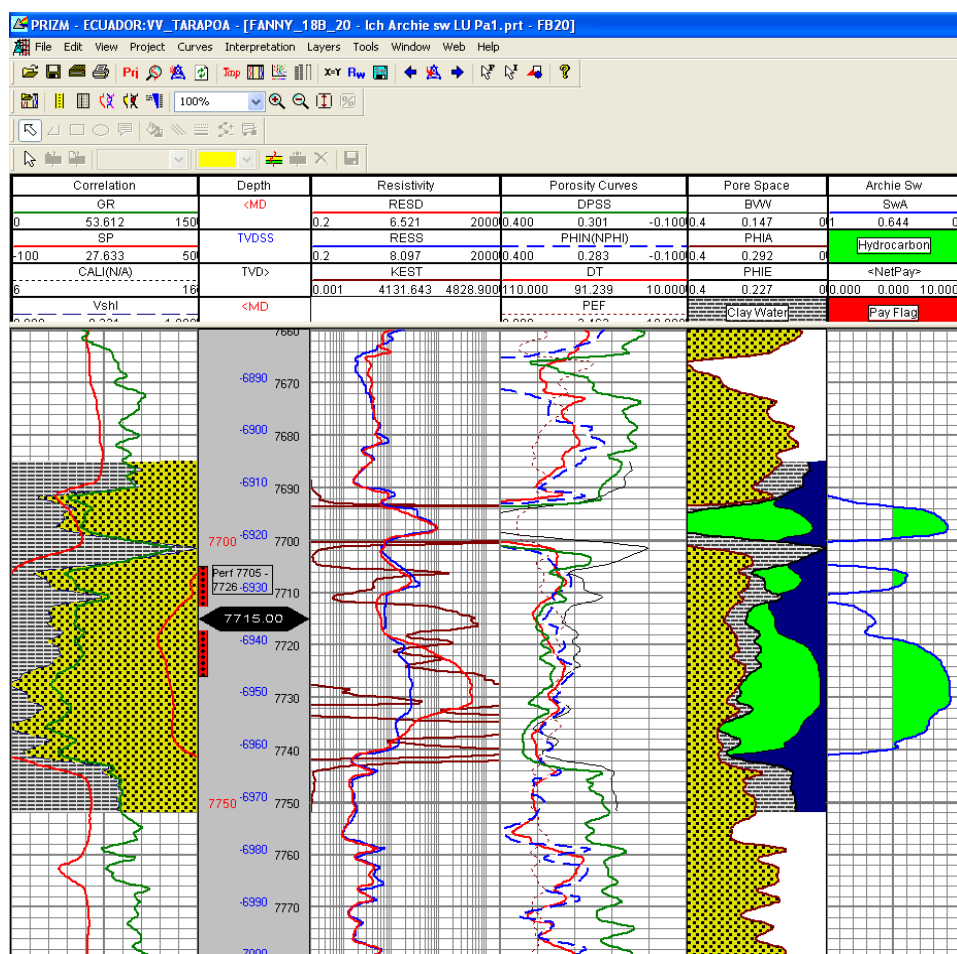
PRIZM - ECUADOR:VV_TARAPOA - [FANNY_18B_20 - Ich Archie sw LU Pa1.prt - FB20]

File Edit View Project Curves Interpretation Layers Tools Window Web Help

Prj Top X•Y Rw

100%

| Correlation | Depth | Resistivity | Porosity Curves | Pore Space | Archie Sw |
|---|---|---|---|---|---|
| GR | <MD | RESD | DPSS | BVW | SwA |
| 0 53.612 150 | | 0.2 6.521 2000 | 0.400 0.301 -0.100 | 0.4 0.147 0 | 1 0.644 0 |
| SP | TVDSS | RESS | PHIN(NPHI) | PHIA | Hydrocarbon |
| -100 27.633 50 | | 0.2 8.097 2000 | 0.400 0.283 -0.100 | 0.4 0.292 0 | |
| CALI(N/A) | TVD> | KEST | DT | PHIE | <NetPay> |
| 6 16 | | 0.001 4131.643 4828.900 | 110.000 91.239 10.000 | 0.4 0.227 0 | 0.000 0.000 10.000 |
| Vshl | <MD | | PEF | Clay Water | Pay Flag |

7660
-6890 7670
-6900 7680
-6910 7690
7700 -6920 7700
Perf 7705 - 7726 -6930 7710
7715.00
-6940 7720
-6950 7730
-6960 7740
7750 -6970 7750
-6980 7760
-6990 7770
-7000